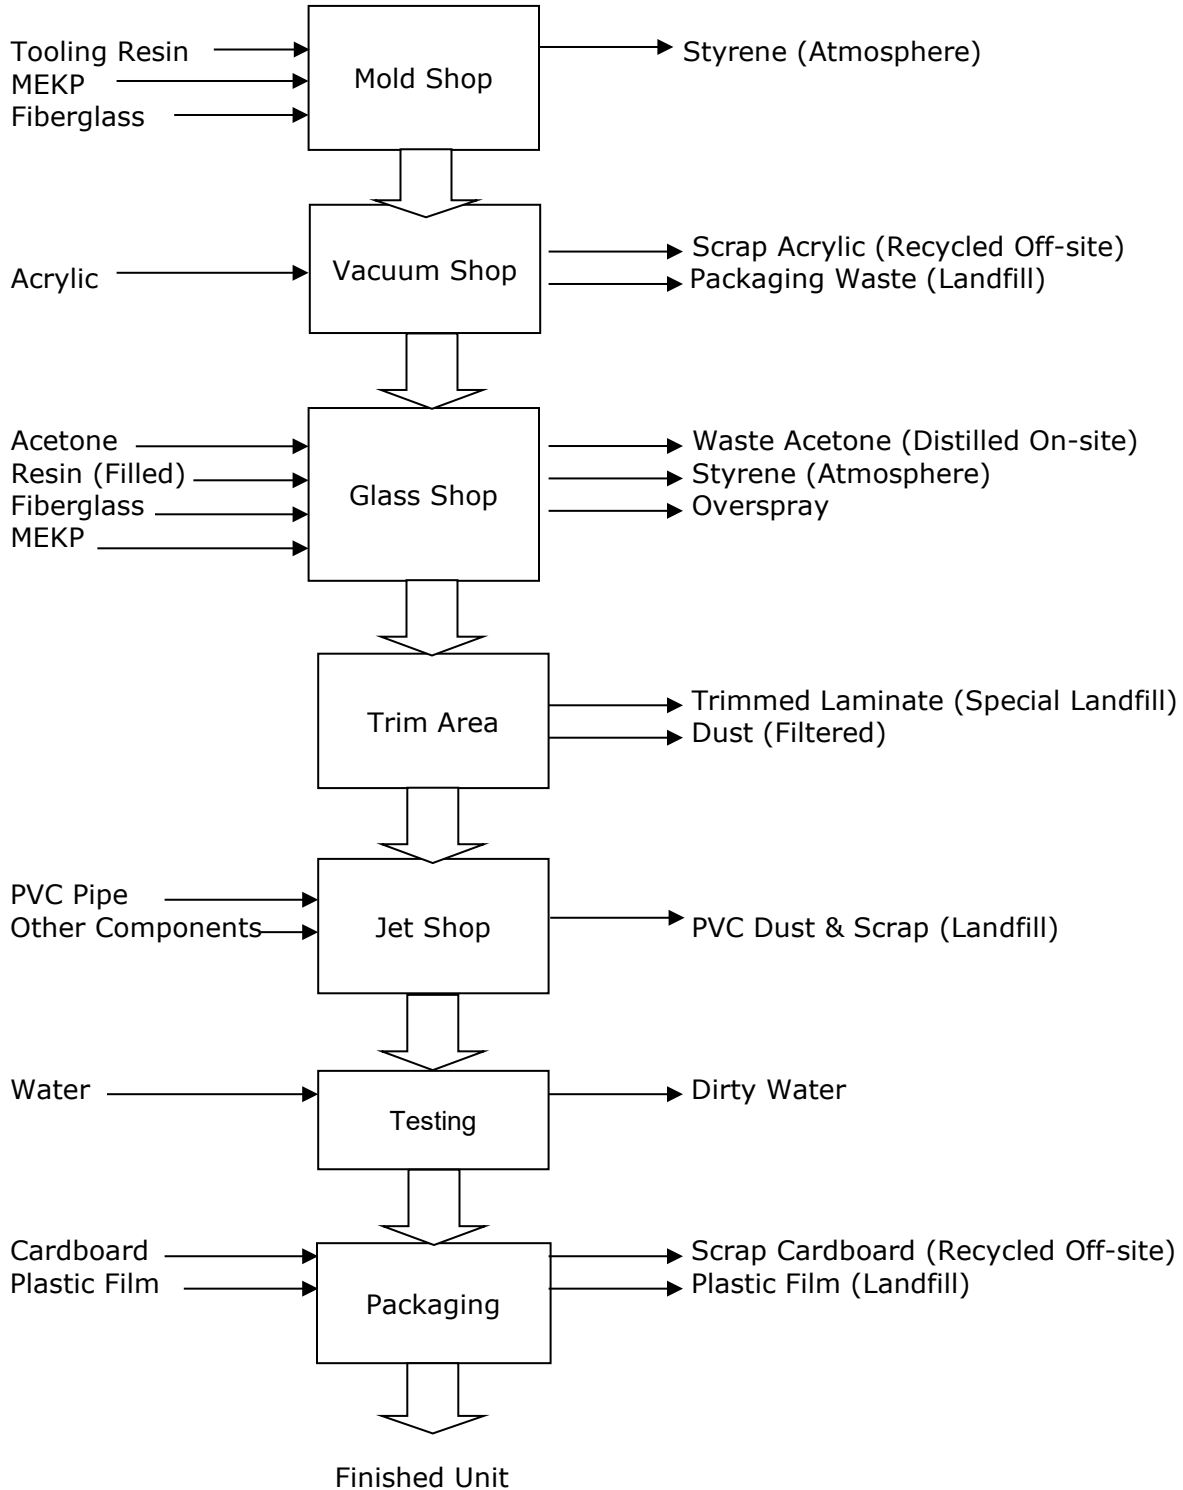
Tooling Resin
MEKP
Fiberglass

Mold Shop

Styrene (Atmosphere)

Acrylic

Vacuum Shop

Scrap Acrylic (Recycled Off-site)
Packaging Waste (Landfill)

Acetone
Resin (Filled)
Fiberglass
MEKP

Glass Shop

Waste Acetone (Distilled On-site)
Styrene (Atmosphere)
Overspray

Trim Area

Trimmed Laminate (Special Landfill)
Dust (Filtered)

PVC Pipe
Other Components

Jet Shop

PVC Dust & Scrap (Landfill)

Water

Testing

Dirty Water

Cardboard
Plastic Film

Packaging

Scrap Cardboard (Recycled Off-site)
Plastic Film (Landfill)

Finished Unit